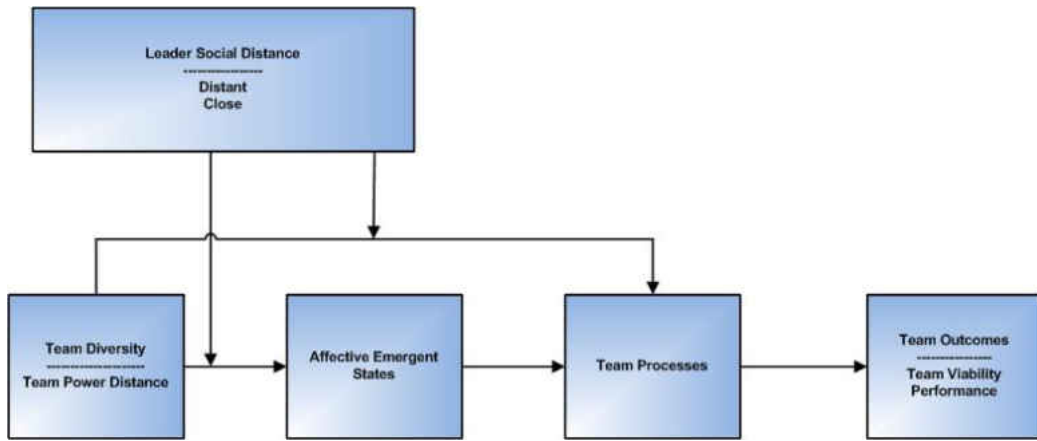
Leader Social Distance
----------------
Distant
Close

Team Diversity
--------------------
Team Power Distance

Affective Emergent States

Team Processes

Team Outcomes
----------------
Team Viability
Performance